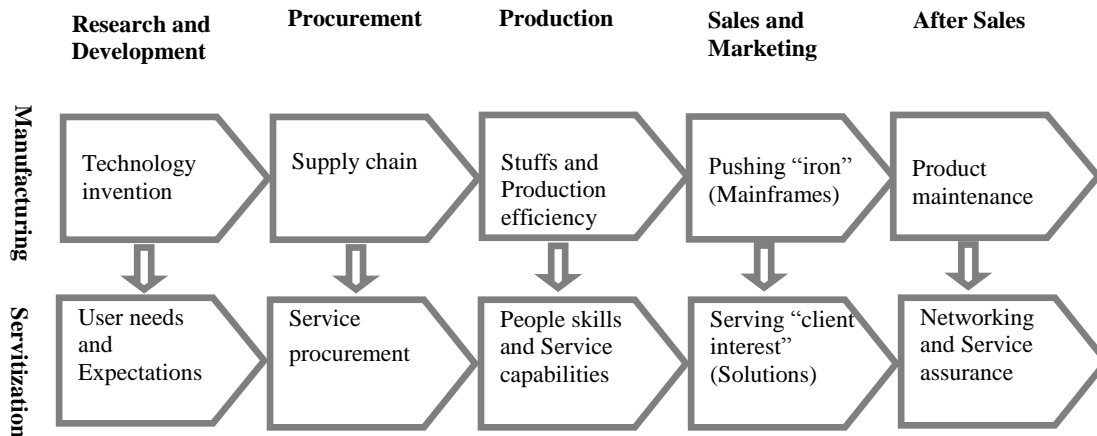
Research and Development

Procurement

Production

Sales and Marketing

After Sales

Manufacturing

Technology invention

Supply chain

Stuffs and Production efficiency

Pushing "iron" (Mainframes)

Product maintenance

Servitization

User needs and Expectations

Service procurement

People skills and Service capabilities

Serving "client interest" (Solutions)

Networking and Service assurance